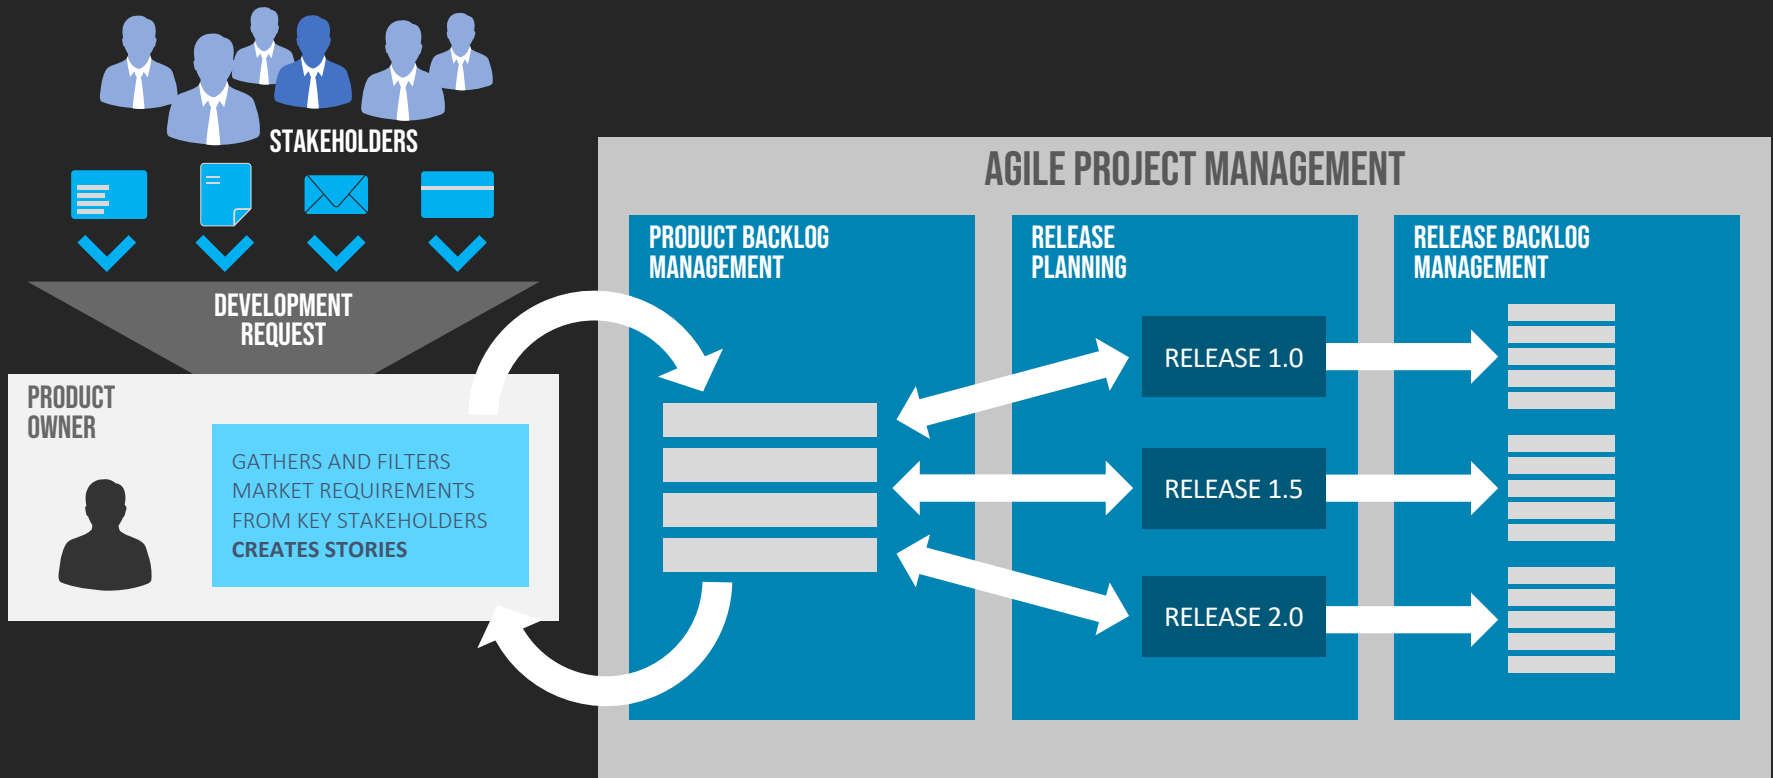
STAKEHOLDERS

DEVELOPMENT REQUEST

PRODUCT OWNER

GATHERS AND FILTERS MARKET REQUIREMENTS FROM KEY STAKEHOLDERS
CREATES STORIES

AGILE PROJECT MANAGEMENT

PRODUCT BACKLOG MANAGEMENT

RELEASE PLANNING

RELEASE BACKLOG MANAGEMENT

RELEASE 1.0

RELEASE 1.5

RELEASE 2.0